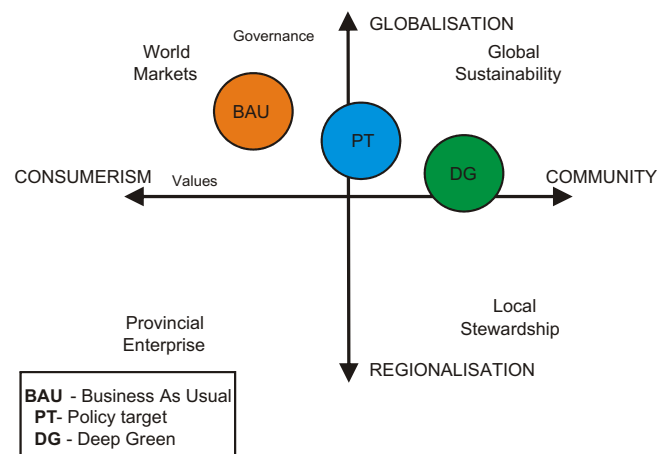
Governance

GLOBALISATION

World Markets

Global Sustainability

BAU

PT

DG

CONSUMERISM

Values

COMMUNITY

Provincial Enterprise

Local Stewardship

REGIONALISATION

**BAU** - Business As Usual
**PT**- Policy target
**DG** - Deep Green